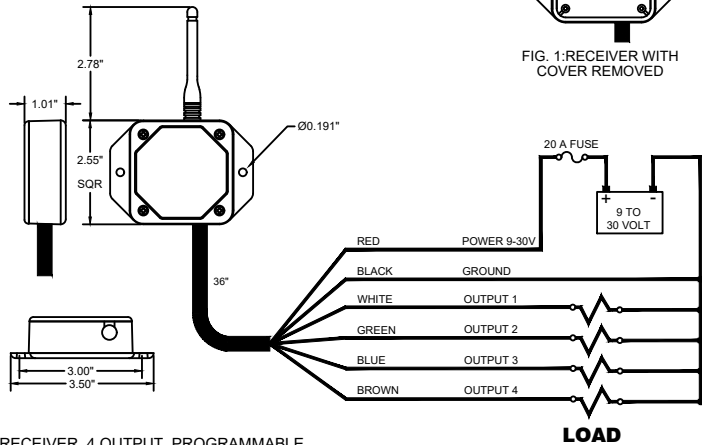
FIG. 1:RECEIVER WITH COVER REMOVED

2.78"

1.01"

Ø0.191"

2.55" SQR

20 A FUSE

+ -

9 TO 30 VOLT

36"

| | |
|---|---|
| RED | POWER 9-30V |
| BLACK | GROUND |
| WHITE | OUTPUT 1 |
| GREEN | OUTPUT 2 |
| BLUE | OUTPUT 3 |
| BROWN | OUTPUT 4 |

3.00"

3.50"

RECEIVER, 4 OUTPUT, PROGRAMMABLE

LOAD